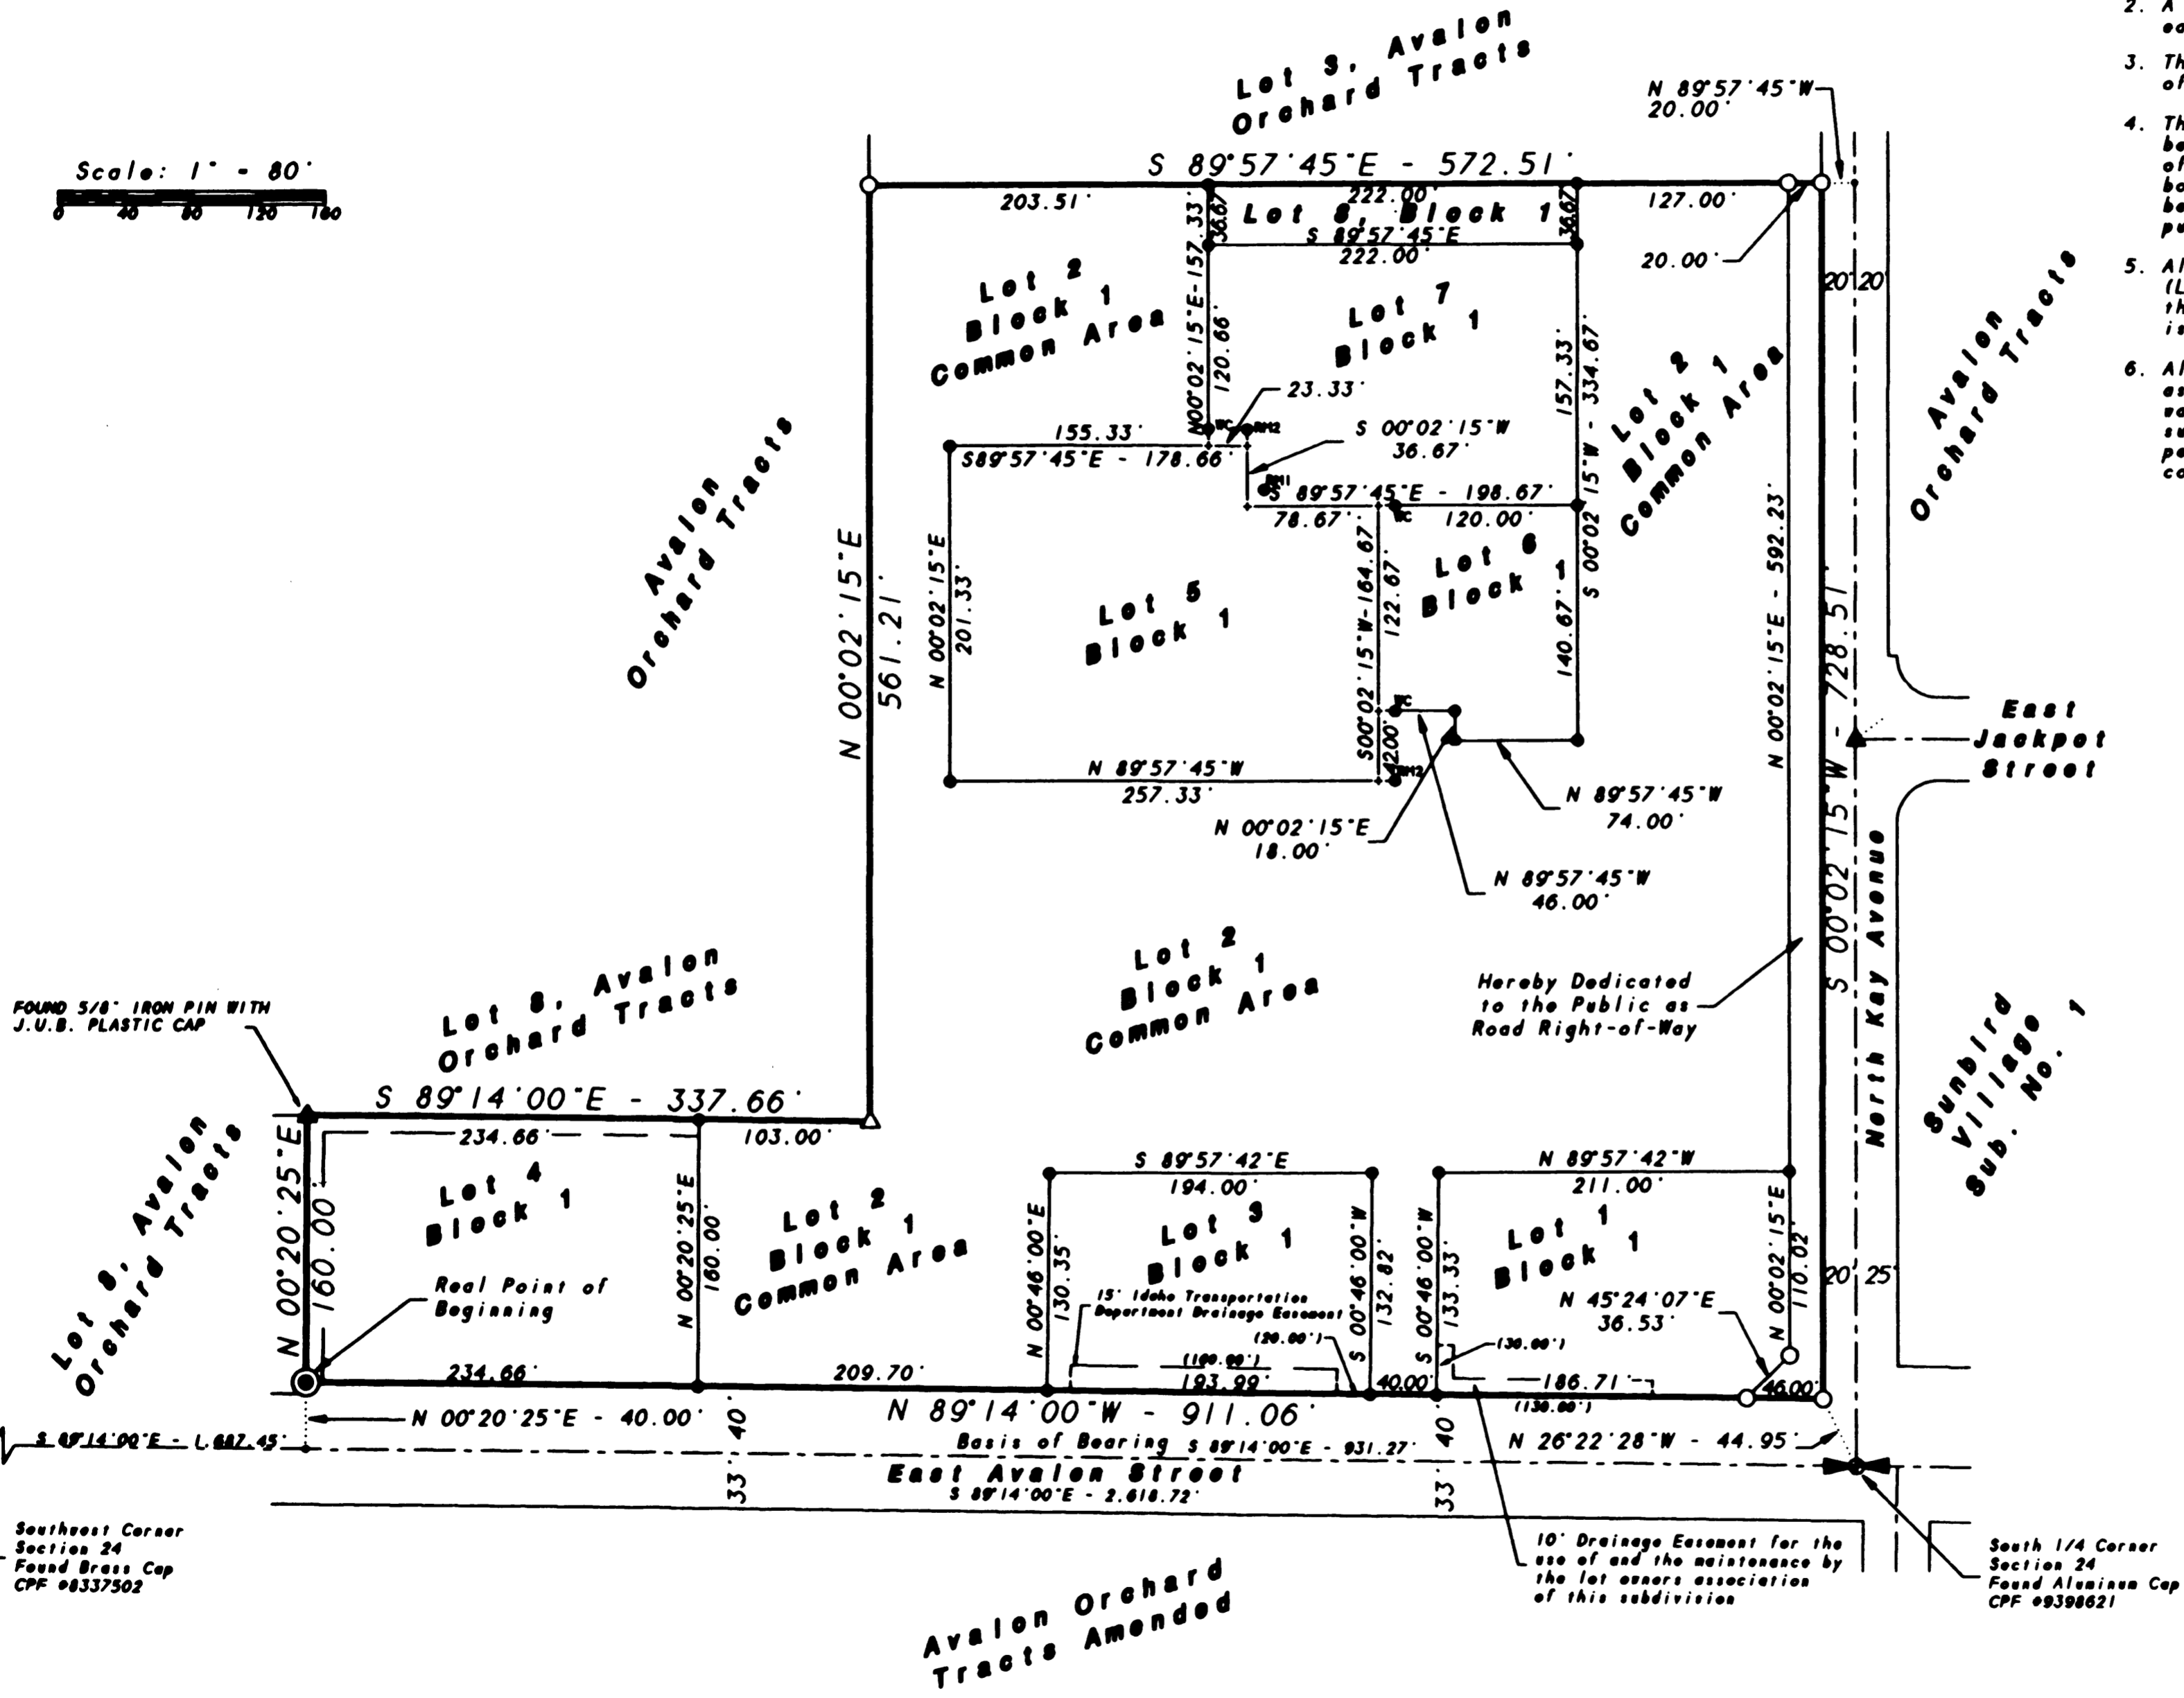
2. A
ea

3. Th
of

4. Th
be
of
bo
be
pu

5. Al
(L
th
is

6. Al
as
wa
su
pe
co

Scale: 1" - 80'
0 40 80 120 160

Lot 3, Avalon Orchard Tracts

N 89°57'45"W
20.00'

S 89°57'45"E - 572.51'

203.51'
222.00'
Lot 8, Block 1
127.00'
36.67
36.67
S 89°57'45"E
222.00'
20.00'

Lot 2 Block 1 Common Area

N 00°02'15"E-157.33'
120.66'

Lot 7 Block 1

157.33'
S 00°02'15"W - 334.67'

Lot 2 Block 1 Common Area

20 20

Avalon Orchard Tracts

23.33'
155.33'
S 00°02'15"W
36.67'
S89°57'45"E - 178.66'
S 89°57'45"E - 198.67'
78.67'
120.00'

Avalon Orchard Tracts

N 00°02'15"E
561.21'

N 00°02'15"E
201.33'

Lot 5 Block 1

S 00°02'15"W-164.67'
122.67'

Lot 6 Block 1

140.67'

N 00°02'15"E - 592.23'

S 00°02'15"W - 728.51'

East Jackpot Street

S00°02'15"W
18.00'

N 89°57'45"W
257.33'

N 89°57'45"W
74.00'

N 00°02'15"E
18.00'

N 89°57'45"W
46.00'

Lot 2 Block 1 Common Area

Hereby Dedicated to the Public as Road Right-of-Way

North Kay Avenue

Sunbird Village Sub. No. 1

FOUND 5/8" IRON PIN WITH J.U.B. PLASTIC CAP

Lot 8, Avalon Orchard Tracts

S 89°14'00"E - 337.66'
234.66'
103.00'

Lot 4 Block 1

N 00°20'25"E
160.00'

N 00°20'25"E
160.00'

Lot 2 Block 1 Common Area

S 89°57'42"E
194.00'

N 89°57'42"W
211.00'

Lot 3 Block 1

Lot 1 Block 1

N 00°46'00"E
130.35'

S 00°46'00"W
132.82'

S 00°46'00"W
133.33'

N 00°02'15"E
110.02'

20 25

Lot 8, Avalon Orchard Tracts

Real Point of Beginning

15' Idaho Transportation Department Drainage Easement

(20.00')
(130.00')
N 45°24'07"E
36.53'

234.66'
209.70'
(190.00')
193.99'
40.00'
186.71'
(130.00')
46.00'

N 89°14'00"W - 911.06'

N 00°20'25"E - 40.00'
40
40

S 89°14'00"E - 1,687.45'
Basis of Bearing S 89°14'00"E - 931.27'
N 26°22'28"W - 44.95'

East Avalon Street
S 89°14'00"E - 2,618.72'
33
33

Southeast Corner Section 24 Found Brass Cap CPF #8337502

10' Drainage Easement for the use of and the maintenance by the lot owners association of this subdivision

South 1/4 Corner Section 24 Found Aluminum Cap CPF #9398621

Avalon Orchard Tracts Amended